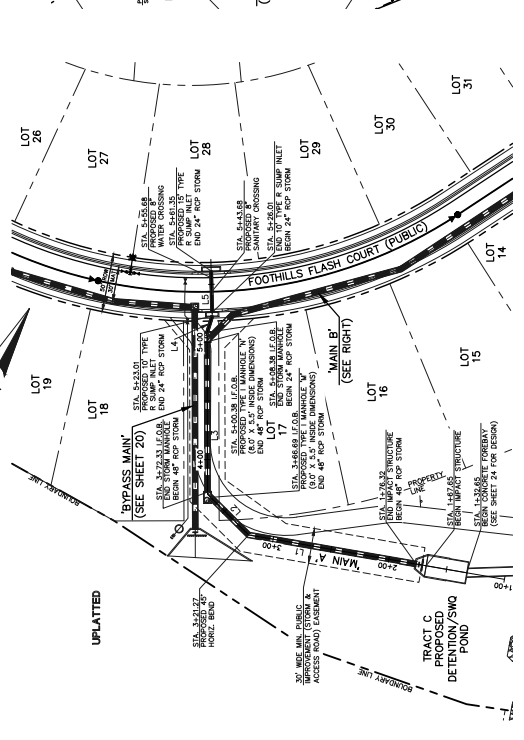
LOT 26

LOT 27

LOT 28

LOT 29

LOT 30

LOT 31

STA. 5+55.68 PROPOSED 8" WATER CROSSING

STA. 5+61.35 PROPOSED 15' TYPE R SUMP INLET END 24" RCP STORM

STA. 5+43.68 PROPOSED 8" SANITARY CROSSING

STA. 5+26.01 END 10' TYPE R SUMP INLET BEGIN 24" RCP STORM

FOOTHILLS FLASH COURT (PUBLIC)

LOT 14

LOT 15

LOT 16

LOT 17

LOT 18

LOT 19

'MAIN B' (SEE RIGHT)

STA. 5+23.01 PROPOSED 10' TYPE R SUMP INLET END 24" RCP STORM

STA. 5+08.18 I.F.O.B. END STORM MANHOLE BEGIN 24" RCP STORM

STA. 5+00.38 I.F.O.B. PROPOSED TYPE I MANHOLE 'N' (8.0' X 5.5' INSIDE DIMENSIONS) END 48" RCP STORM

STA. 3+66.69 I.F.O.B. PROPOSED TYPE I MANHOLE 'M' (9.0' X 5.5' INSIDE DIMENSIONS) END 48" RCP STORM

STA. 3+72.33 I.F.O.B. END STORM MANHOLE BEGIN 48" RCP STORM

'BYPASS MAIN' (SEE SHEET 20)

L1 L2 L3 L4 L5

4+00

5+00

3+00

2+00

1+00

'MAIN A'

BOUNDARY LINE

STA. 1+78.32 END IMPACT STRUCTURE BEGIN 48" RCP STORM

PROPERTY LINE

STA. 1+67.32 BEGIN IMPACT STRUCTURE

STA. 1+35.65 BEGIN CONCRETE FOREBAY (SEE SHEET 24 FOR DESIGN)

UPLATTED

STA. 3+21.27 PROPOSED 45' HORIZ. BEND

30' WIDE MIN. PUBLIC IMPROVEMENT (STORM & ACCESS ROAD) EASEMENT

TRACT C PROPOSED DETENTION/SWQ POND

BOUNDARY LINE